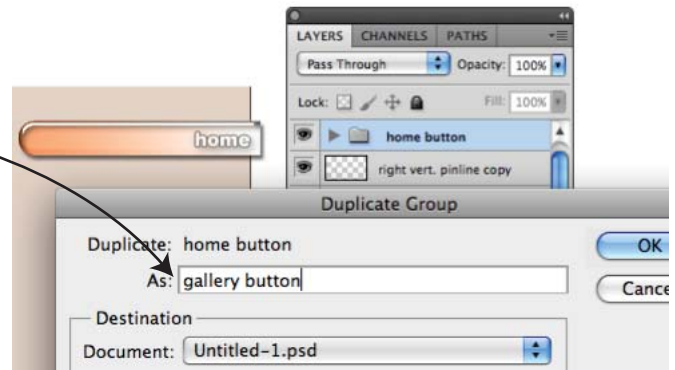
LAYERS CHANNELS PATHS

Pass Through

Opacity: 100%

Lock:

Fill: 100%

home button

right vert. pinline copy

home

Duplicate Group

Duplicate: home button

As: gallery button

OK

Cance

Destination

Document: Untitled-1.psd